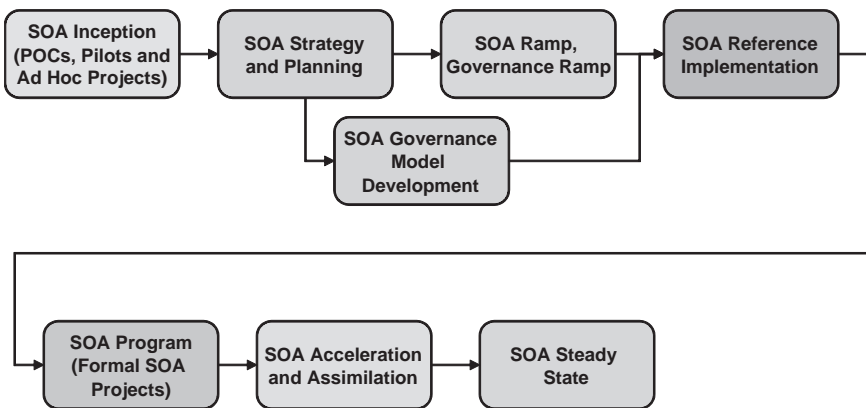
SOA Inception (POCs, Pilots and Ad Hoc Projects)

SOA Strategy and Planning

SOA Ramp, Governance Ramp

SOA Reference Implementation

SOA Governance Model Development

SOA Program (Formal SOA Projects)

SOA Acceleration and Assimilation

SOA Steady State